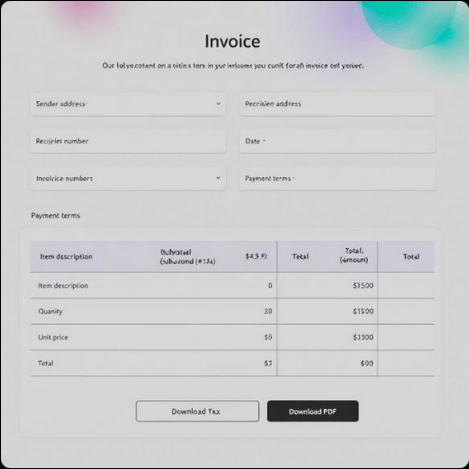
Invoice

Our fotyecontent on a titins ters in yur irvloons you cunit forafi invoice oef yoiset.

Sender address

Recrisien address

Recipiet number

Date

Incoivice numbers

Payment terms

Payment terms

| Item description | (tubvtotal (subuvond (#13s) | $4,3 F) | Total | Total, (4moun) | Total |
|---|---|---|---|---|---|
| Item description | | 0 | | $1500 | |
| Quanity | | 30 | | $1500 | |
| Unit price | | $0 | | $1300 | |
| Total | | $2 | | $00 | |

Download Tax

Download PDF